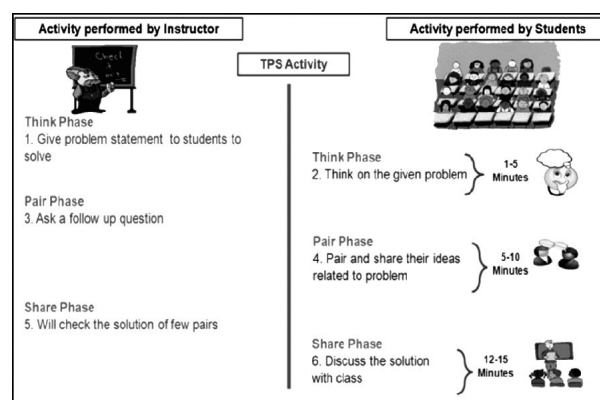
Activity performed by Instructor

Activity performed by Students

TPS Activity

Think Phase
1. Give problem statement to students to solve

Pair Phase
3. Ask a follow up question

Share Phase
5. Will check the solution of few pairs

Think Phase
2. Think on the given problem

1-5 Minutes

Pair Phase
4. Pair and share their ideas related to problem

5-10 Minutes

Share Phase
6. Discuss the solution with class

12-15 Minutes